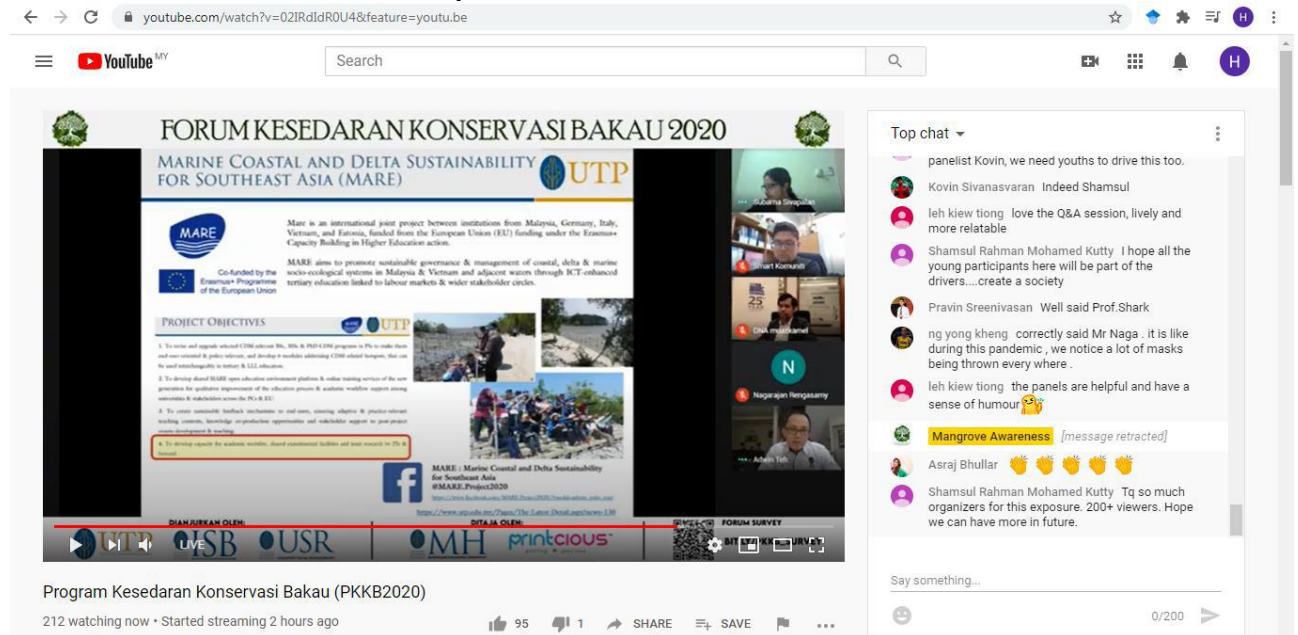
youtube.com/watch?v=02IRdIdR0U4&feature=youtu.be

YouTube MY

Search

FORUM KESEDARAN KONSERVASI BAKAU 2020

MARINE COASTAL AND DELTA SUSTAINABILITY FOR SOUTHEAST ASIA (MARE)

UTP

MARE

Co-funded by the Erasmus+ Programme of the European Union

Mare is an international joint project between institutions from Malaysia, Germany, Italy, Vietnam, and Estonia, funded from the European Union (EU) funding under the Erasmus+ Capacity Building in Higher Education action.

MARE aims to promote sustainable governance & management of coastal, delta & marine socio-ecological systems in Malaysia & Vietnam and adjacent waters through ICT-enhanced tertiary education linked to labour markets & wider stakeholder circles.

PROJECT OBJECTIVES

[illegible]

MARE : Marine Coastal and Delta Sustainability for Southeast Asia
#MARE.Project2020

DIANJURKAN OLEH:

DITAJA OLEH:

FORUM SURVEY

UTP ISB USR MH printcious

LIVE

Subarna Sivapalan
Smart Komuniti
DNA muzakamel
N
Nagarajan Rengasamy
Adwin Teh

Program Kesedaran Konservasi Bakau (PKKB2020)

212 watching now • Started streaming 2 hours ago

95 1 SHARE SAVE

Top chat

panelist Kovin, we need youths to drive this too.

Kovin Sivanasvaran Indeed Shamsul

leh kiew tiong love the Q&A session, lively and more relatable

Shamsul Rahman Mohamed Kutty I hope all the young participants here will be part of the drivers....create a society

Pravin Sreenivasan Well said Prof.Shark

ng yong kheng correctly said Mr Naga . it is like during this pandemic , we notice a lot of masks being thrown every where .

leh kiew tiong the panels are helpful and have a sense of humour

Mangrove Awareness [message retracted]

Asraj Bhullar

Shamsul Rahman Mohamed Kutty Tq so much organizers for this exposure. 200+ viewers. Hope we can have more in future.

Say something...

0/200